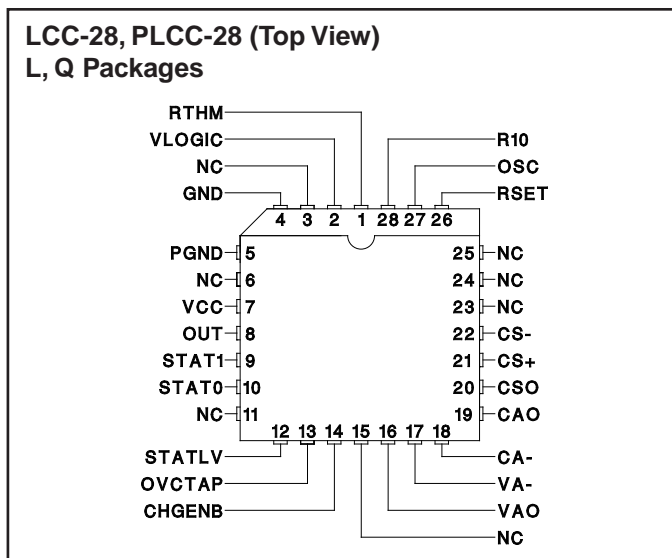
LCC-28, PLCC-28 (Top View)
L, Q Packages

RTHM
VLOGIC
NC
GND
R10
OSC
RSET

4 3 2 1 28 27 26

PGND 5
NC 6
VCC 7
OUT 8
STAT1 9
STAT0 10
NC 11

25 NC
24 NC
23 NC
22 CS-
21 CS+
20 CSO
19 CAO

12 13 14 15 16 17 18

STATLV
OVCTAP
CHGENB
CA-
VA-
VAO
NC